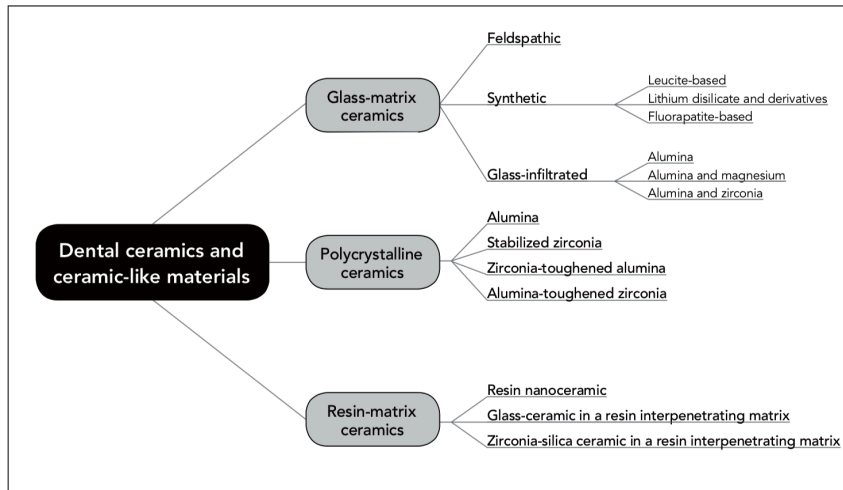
Dental ceramics and ceramic-like materials

Glass-matrix ceramics

Feldspathic

Synthetic

Leucite-based
Lithium disilicate and derivatives
Fluorapatite-based

Glass-infiltrated

Alumina
Alumina and magnesium
Alumina and zirconia

Polycrystalline ceramics

Alumina
Stabilized zirconia
Zirconia-toughened alumina
Alumina-toughened zirconia

Resin-matrix ceramics

Resin nanoceramic
Glass-ceramic in a resin interpenetrating matrix
Zirconia-silica ceramic in a resin interpenetrating matrix